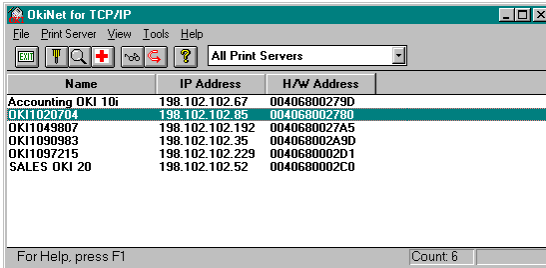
OkiNet for TCP/IP

File Print Server View Tools Help

EXIT

All Print Servers

| Name | IP Address | H/W Address |
|---|---|---|
| Accounting OKI 10i | 198.102.102.67 | 00406800279D |
| OKI1020704 | 198.102.102.85 | 004068002780 |
| OKI1049807 | 198.102.102.192 | 0040680027A5 |
| OKI1090983 | 198.102.102.35 | 004068002A9D |
| OKI1097215 | 198.102.102.229 | 0040680002D1 |
| SALES OKI 20 | 198.102.102.52 | 0040680002C0 |

For Help, press F1

Count: 6